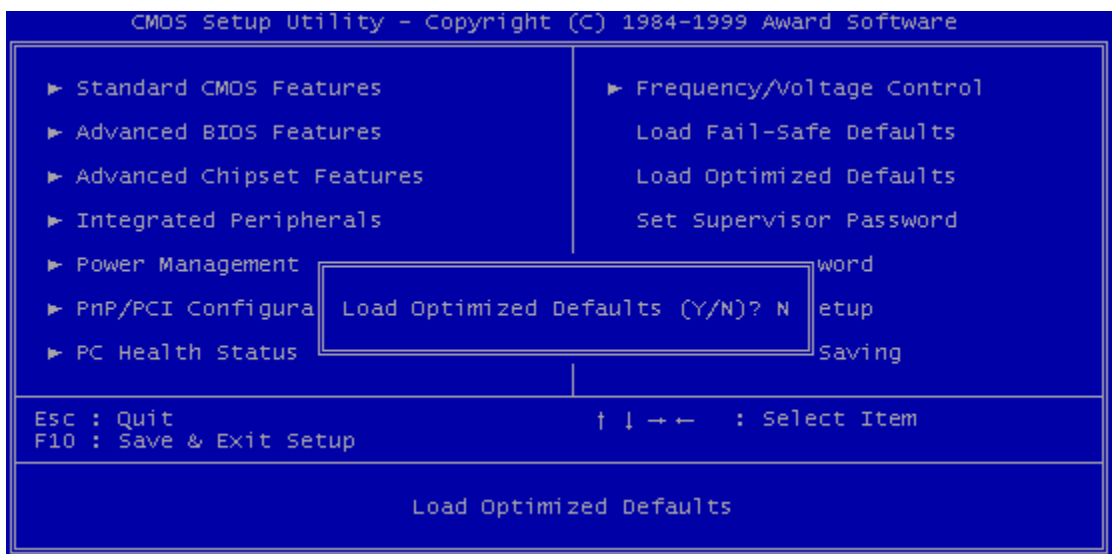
CMOS Setup Utility - Copyright (C) 1984-1999 Award Software

► Standard CMOS Features
► Advanced BIOS Features
► Advanced Chipset Features
► Integrated Peripherals
► Power Management
► PnP/PCI Configura
► PC Health Status

► Frequency/Voltage Control
Load Fail-Safe Defaults
Load Optimized Defaults
Set Supervisor Password
word
etup
Saving

Load Optimized Defaults (Y/N)? N

Esc : Quit
F10 : Save & Exit Setup

↑ ↓ → ← : Select Item

Load Optimized Defaults